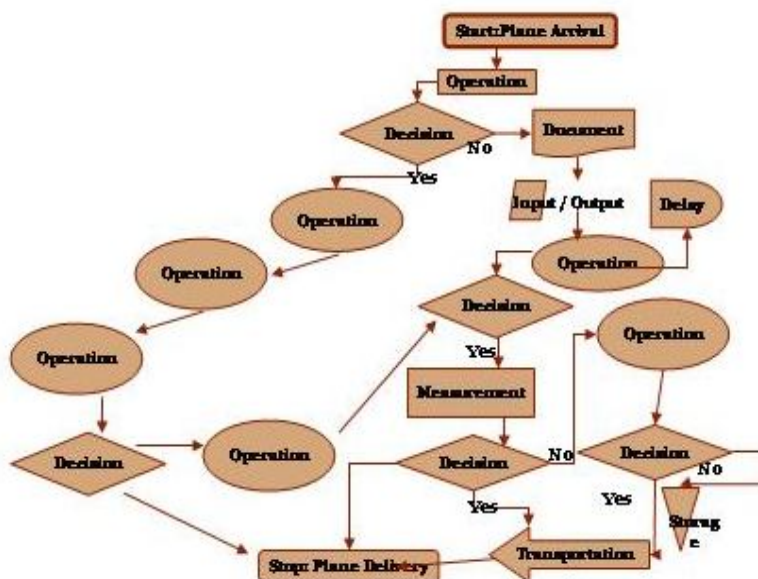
Start:Plane Arrival

Operation

Decision

No

Document

Yes

Input / Output

Delay

Operation

Operation

Operation

Decision

Operation

Yes

Operation

Measurement

Decision

Decision

Operation

No

Decision

No

Yes

Yes

Storag e

Stop: Plane Delivery

Transportation